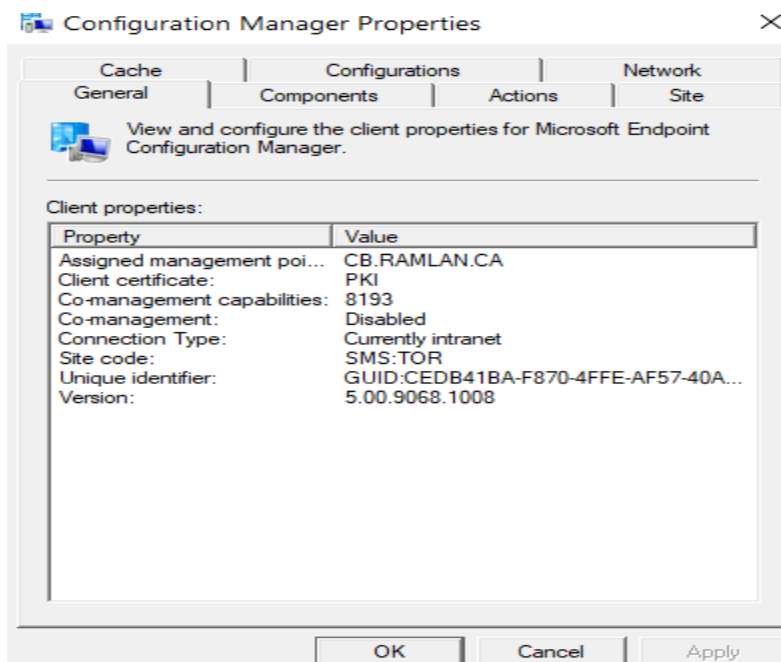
Configuration Manager Properties

×

Cache | Configurations | Network
General | Components | Actions | Site

View and configure the client properties for Microsoft Endpoint Configuration Manager.

Client properties:

| Property | Value |
|---|---|
| Assigned management poi... | CB.RAMLAN.CA |
| Client certificate: | PKI |
| Co-management capabilities: | 8193 |
| Co-management: | Disabled |
| Connection Type: | Currently intranet |
| Site code: | SMS:TOR |
| Unique identifier: | GUID:CEDB41BA-F870-4FFE-AF57-40A... |
| Version: | 5.00.9068.1008 |

OK | Cancel | Apply